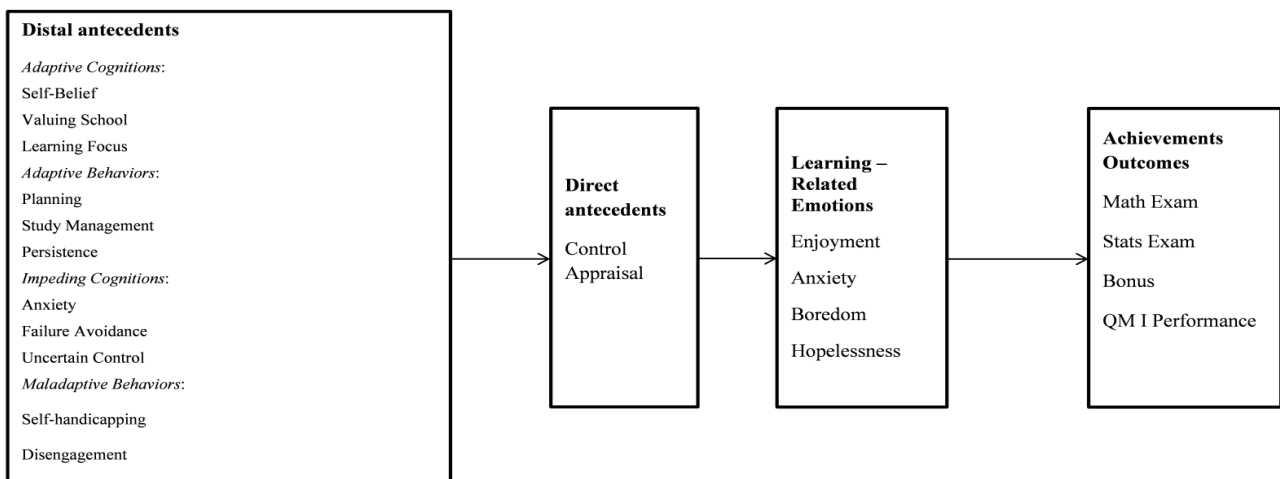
Distal antecedents

Adaptive Cognitions:
Self-Belief
Valuing School
Learning Focus
Adaptive Behaviors:
Planning
Study Management
Persistence
Impeding Cognitions:
Anxiety
Failure Avoidance
Uncertain Control
Maladaptive Behaviors:
Self-handicapping
Disengagement

Direct antecedents
Control Appraisal

Learning – Related Emotions
Enjoyment
Anxiety
Boredom
Hopelessness

Achievements Outcomes
Math Exam
Stats Exam
Bonus
QM I Performance